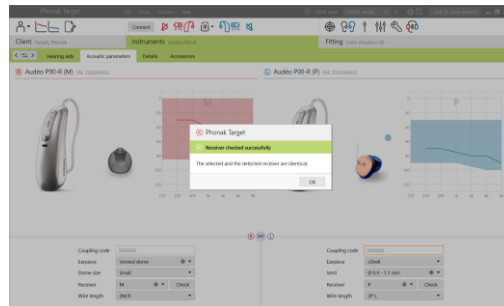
Phonak Target

Connect

Client

Instruments

Fitting

Hearing aids

Acoustic parameters

Details

Accessories

Audéo P90-R (M)

Audéo P90-R (P)

Phonak Target

Receiver checked successfully

The selected and the detected receiver are identical.

OK

Coupling code

Earpiece

Vented dome

Dome size

Small

Receiver

M

Check

Wire length

Coupling code

Earpiece

cShell

Vent

Receiver

P

Check

Wire length